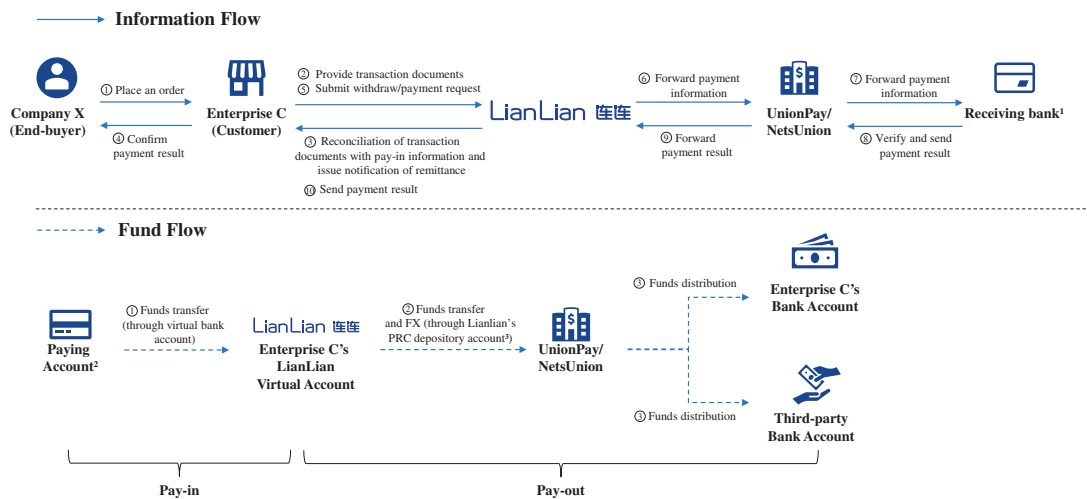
Information Flow

Company X (End-buyer)

① Place an order

④ Confirm payment result

Enterprise C (Customer)

② Provide transaction documents
⑤ Submit withdraw/payment request

③ Reconciliation of transaction documents with pay-in information and issue notification of remittance

⑩ Send payment result

LianLian 连连

⑥ Forward payment information

⑨ Forward payment result

UnionPay/ NetsUnion

⑦ Forward payment information

⑧ Verify and send payment result

Receiving bank¹

Fund Flow

Paying Account²

① Funds transfer (through virtual bank account)

LianLian 连连

Enterprise C's LianLian Virtual Account

② Funds transfer and FX (through Lianlian's PRC depository account³)

UnionPay/ NetsUnion

③ Funds distribution

Enterprise C's Bank Account

③ Funds distribution

Third-party Bank Account

Pay-in

Pay-out